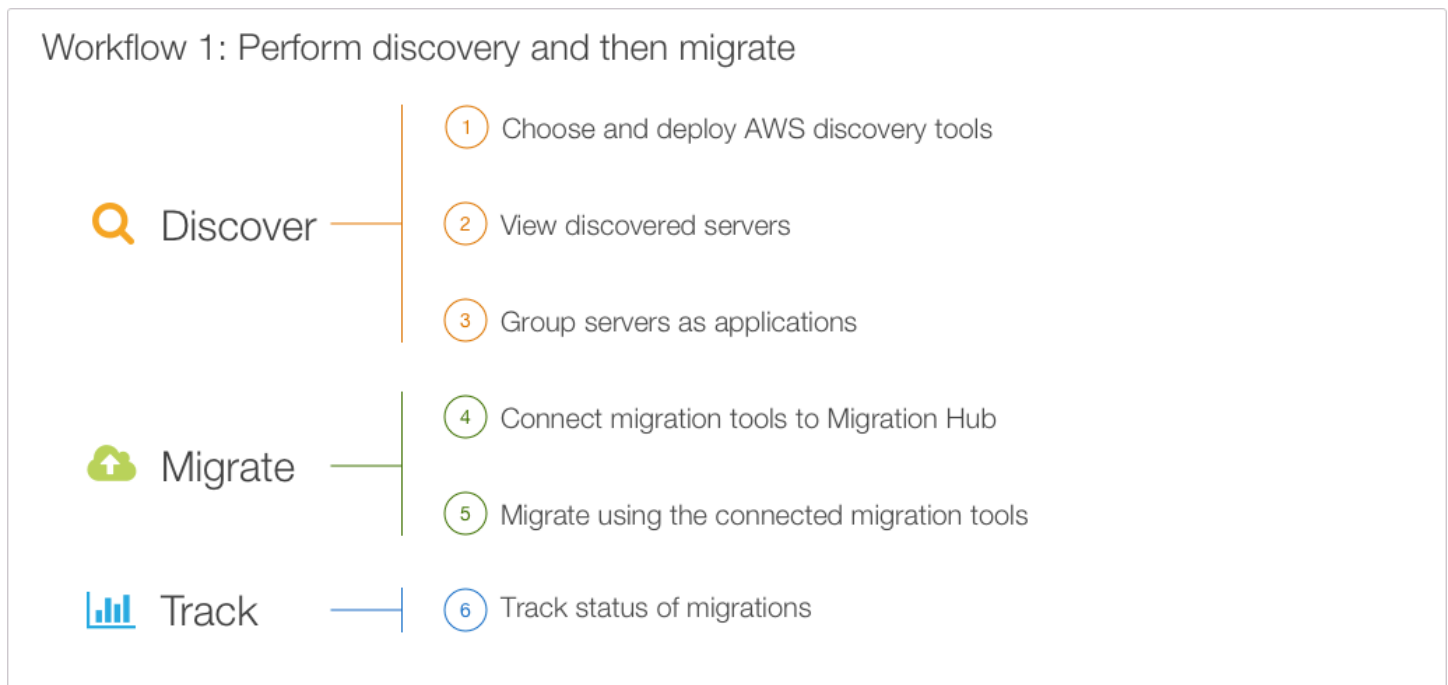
Workflow 1: Perform discovery and then migrate

Discover

1 Choose and deploy AWS discovery tools

2 View discovered servers

3 Group servers as applications

Migrate

4 Connect migration tools to Migration Hub

5 Migrate using the connected migration tools

Track

6 Track status of migrations